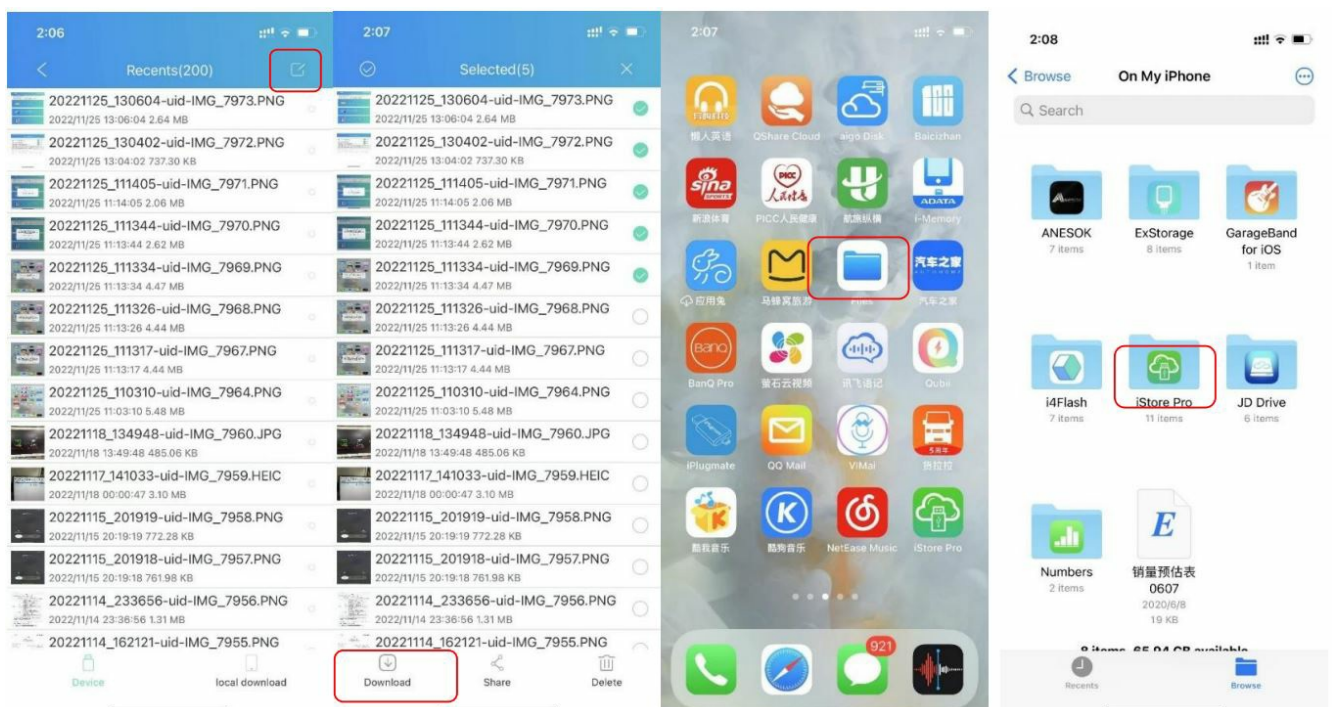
2:06

Recents(200)

20221125_130604-uid-IMG_7973.PNG
2022/11/25 13:06:04 2.64 MB
20221125_130402-uid-IMG_7972.PNG
2022/11/25 13:04:02 737.30 KB
20221125_111405-uid-IMG_7971.PNG
2022/11/25 11:14:05 2.06 MB
20221125_111344-uid-IMG_7970.PNG
2022/11/25 11:13:44 2.62 MB
20221125_111334-uid-IMG_7969.PNG
2022/11/25 11:13:34 4.47 MB
20221125_111326-uid-IMG_7968.PNG
2022/11/25 11:13:26 4.44 MB
20221125_111317-uid-IMG_7967.PNG
2022/11/25 11:13:17 4.44 MB
20221125_110310-uid-IMG_7964.PNG
2022/11/25 11:03:10 5.48 MB
20221118_134948-uid-IMG_7960.JPG
2022/11/18 13:49:48 485.06 KB
20221117_141033-uid-IMG_7959.HEIC
2022/11/18 00:00:47 3.10 MB
20221115_201919-uid-IMG_7958.PNG
2022/11/15 20:19:19 772.28 KB
20221115_201918-uid-IMG_7957.PNG
2022/11/15 20:19:18 761.98 KB
20221114_233656-uid-IMG_7956.PNG
2022/11/14 23:36:56 1.31 MB
20221114_162121-uid-IMG_7955.PNG

Device
local download

2:07

Selected(5)

20221125_130604-uid-IMG_7973.PNG
2022/11/25 13:06:04 2.64 MB
20221125_130402-uid-IMG_7972.PNG
2022/11/25 13:04:02 737.30 KB
20221125_111405-uid-IMG_7971.PNG
2022/11/25 11:14:05 2.06 MB
20221125_111344-uid-IMG_7970.PNG
2022/11/25 11:13:44 2.62 MB
20221125_111334-uid-IMG_7969.PNG
2022/11/25 11:13:34 4.47 MB
20221125_111326-uid-IMG_7968.PNG
2022/11/25 11:13:26 4.44 MB
20221125_111317-uid-IMG_7967.PNG
2022/11/25 11:13:17 4.44 MB
20221125_110310-uid-IMG_7964.PNG
2022/11/25 11:03:10 5.48 MB
20221118_134948-uid-IMG_7960.JPG
2022/11/18 13:49:48 485.06 KB
20221117_141033-uid-IMG_7959.HEIC
2022/11/18 00:00:47 3.10 MB
20221115_201919-uid-IMG_7958.PNG
2022/11/15 20:19:19 772.28 KB
20221115_201918-uid-IMG_7957.PNG
2022/11/15 20:19:18 761.98 KB
20221114_233656-uid-IMG_7956.PNG
2022/11/14 23:36:56 1.31 MB
20221114_162121-uid-IMG_7955.PNG

Download
Share
Delete

2:07

懒人英语 QShare Cloud aigo Disk Baicizhan
新浪体育 PICC人民健康 航旅纵横 i-Memory
应用兔 马蜂窝旅游 Files 汽车之家
BanQ Pro 萤石云视频 讯飞语记 Qubii
iPlugmate QQ Mail ViMai 货拉拉
酷我音乐 酷狗音乐 NetEase Music iStore Pro

921

2:08

Browse
On My iPhone
Search

ANESOK
7 items
ExStorage
8 items
GarageBand for iOS
1 item
i4Flash
7 items
iStore Pro
11 items
JD Drive
6 items
Numbers
2 items
销量预估表0607
2020/6/8
19 KB

8 items, 65.94 GB available

Recents
Browse